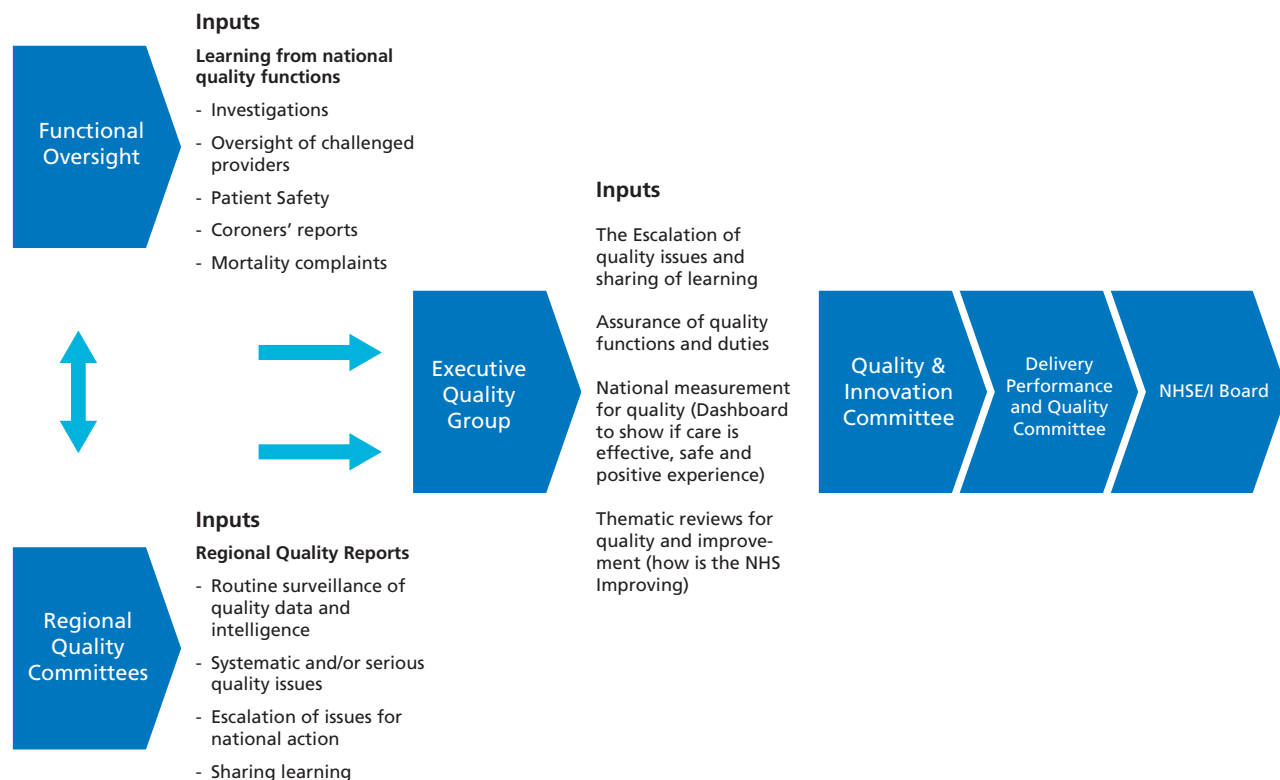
Functional Oversight

Inputs

Learning from national quality functions

- Investigations
- Oversight of challenged providers
- Patient Safety
- Coroners' reports
- Mortality complaints

Regional Quality Committees

Inputs

Regional Quality Reports

- Routine surveillance of quality data and intelligence
- Systematic and/or serious quality issues
- Escalation of issues for national action
- Sharing learning

Executive Quality Group

Inputs

The Escalation of quality issues and sharing of learning

Assurance of quality functions and duties

National measurement for quality (Dashboard to show if care is effective, safe and positive experience)

Thematic reviews for quality and improvement (how is the NHS Improving)

Quality & Innovation Committee

Delivery Performance and Quality Committee

NHSE/I Board